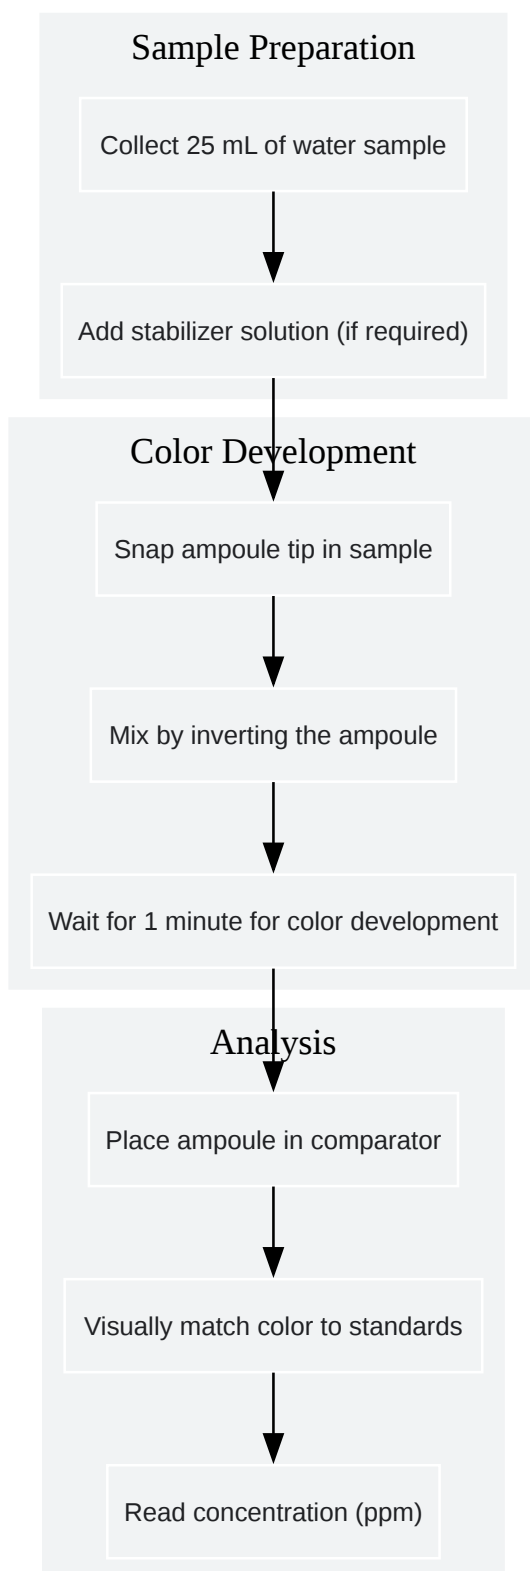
Sample Preparation

Collect 25 mL of water sample

Add stabilizer solution (if required)

Color Development

Snap ampoule tip in sample

Mix by inverting the ampoule

Wait for 1 minute for color development

Analysis

Place ampoule in comparator

Visually match color to standards

Read concentration (ppm)